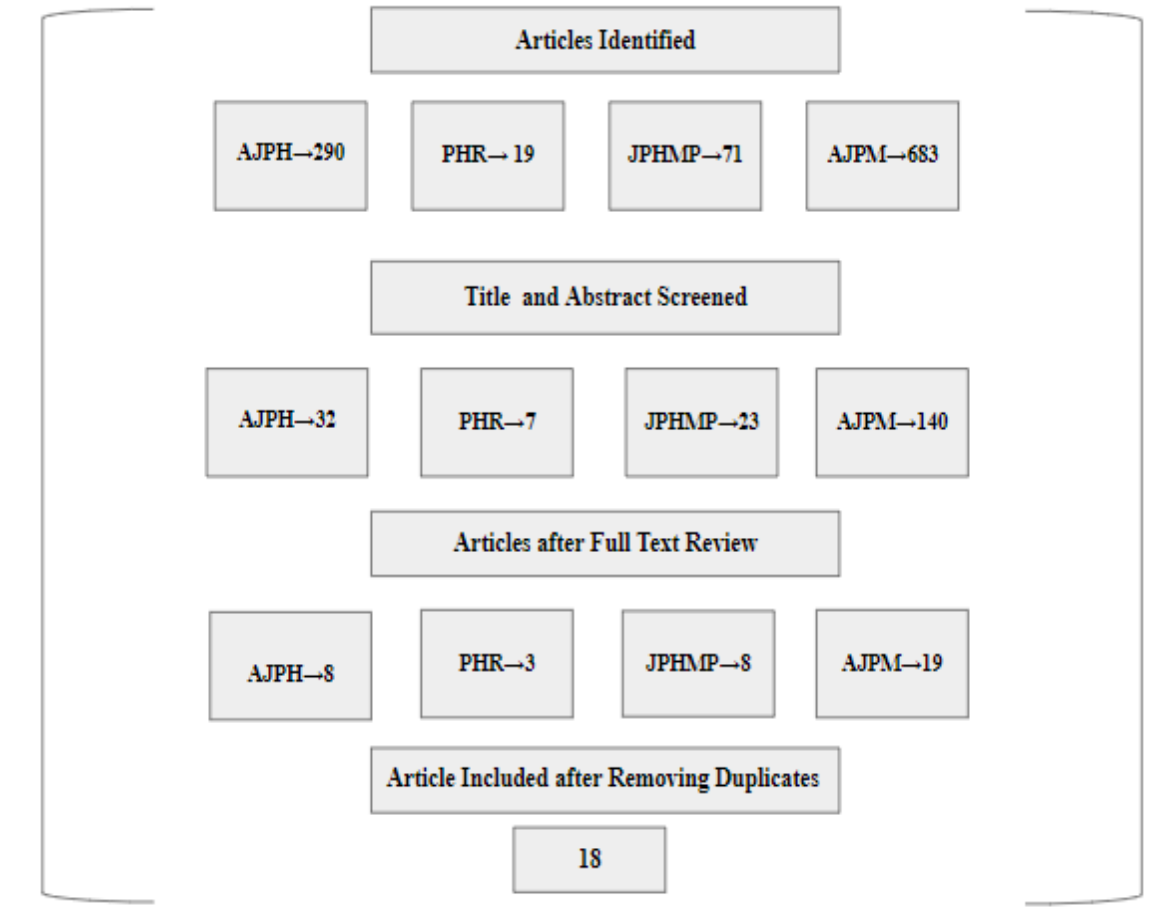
Articles Identified

AJPH→290

PHR→ 19

JPHMP→71

AJPM→683

Title  and Abstract Screened

AJPH→32

PHR→7

JPHMP→23

AJPM→140

Articles after Full Text Review

AJPH→8

PHR→3

JPHMP→8

AJPM→19

Article Included after Removing Duplicates

18